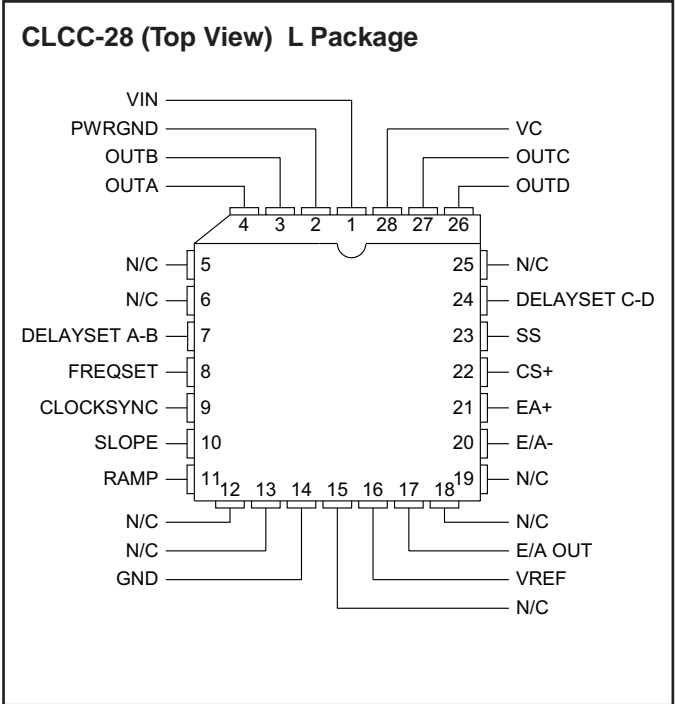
CLCC-28 (Top View) L Package

VIN
PWRGND
OUTB
OUTA
VC
OUTC
OUTD

4 3 2 1 28 27 26

N/C 5
N/C 6
DELAYSET A-B 7
FREQSET 8
CLOCKSYNC 9
SLOPE 10
RAMP 11

25 N/C
24 DELAYSET C-D
23 SS
22 CS+
21 EA+
20 E/A-
19 N/C

12 13 14 15 16 17 18

N/C
N/C
GND
N/C
E/A OUT
VREF
N/C